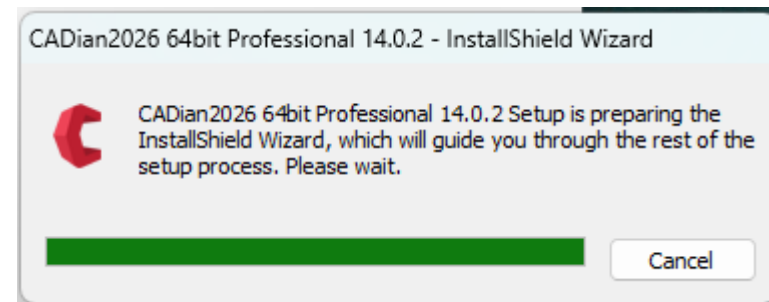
CADian2026 64bit Professional 14.0.2 - InstallShield Wizard

CADian2026 64bit Professional 14.0.2 Setup is preparing the InstallShield Wizard, which will guide you through the rest of the setup process. Please wait.

Cancel